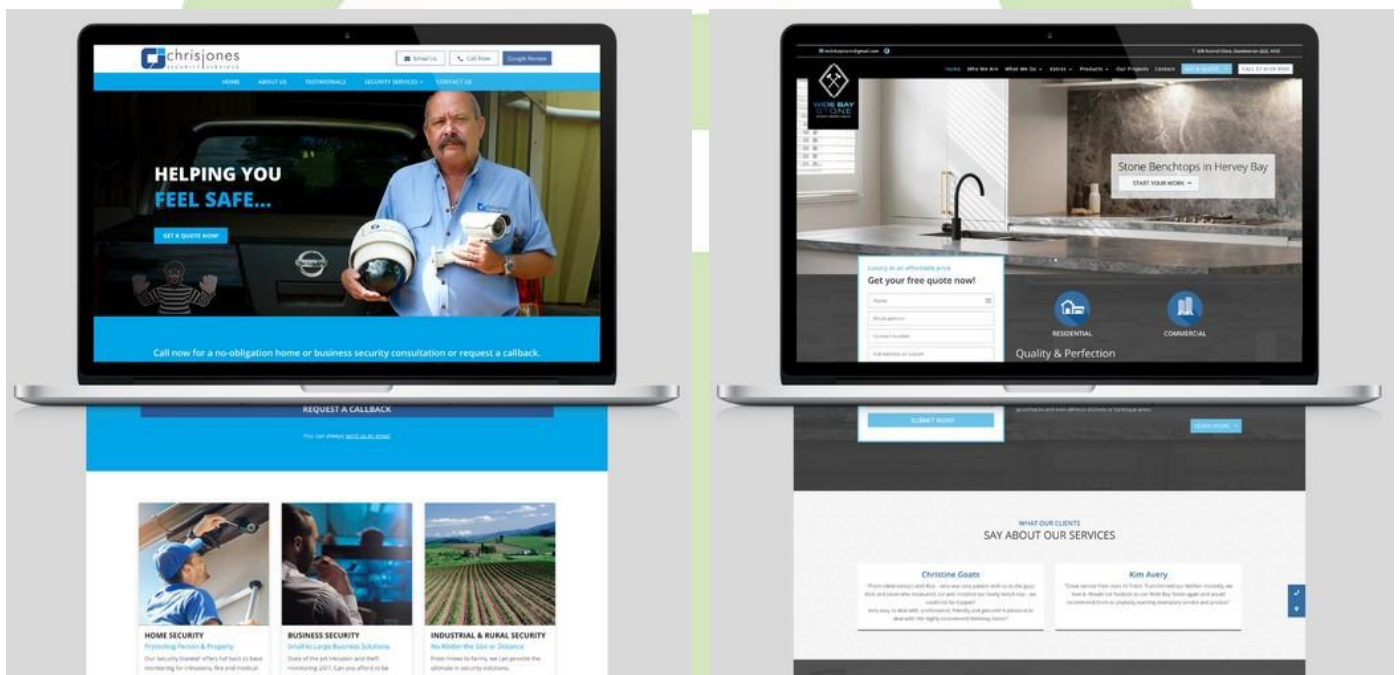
chrisjones SECURITY SERVICES

Email Us | Call Now | Google Review

HOME | ABOUT US | TESTIMONIALS | SECURITY SERVICES | CONTACT US

HELPING YOU FEEL SAFE...

GET A QUOTE NOW!

Call now for a no-obligation home or business security consultation or request a callback.

REQUEST A CALLBACK

You can always send us an email

HOME SECURITY
Protecting Person & Property

BUSINESS SECURITY
Small to Large Business Solutions

INDUSTRIAL & RURAL SECURITY
No Matter the Size or Distance

Home | Who We Are | What We Do | Extras | Products | Our Projects | Contact

WIDE BAY STONE

Stone Benchtops in Hervey Bay

START YOUR WORK →

Luxury at an affordable price

Get your free quote now!

Name

Email address

Contact Number

SUBMIT NOW!

RESIDENTIAL

COMMERCIAL

Quality & Perfection

LEARN MORE

WHAT OUR CLIENTS

SAY ABOUT OUR SERVICES

Christine Goats

Kim Avery